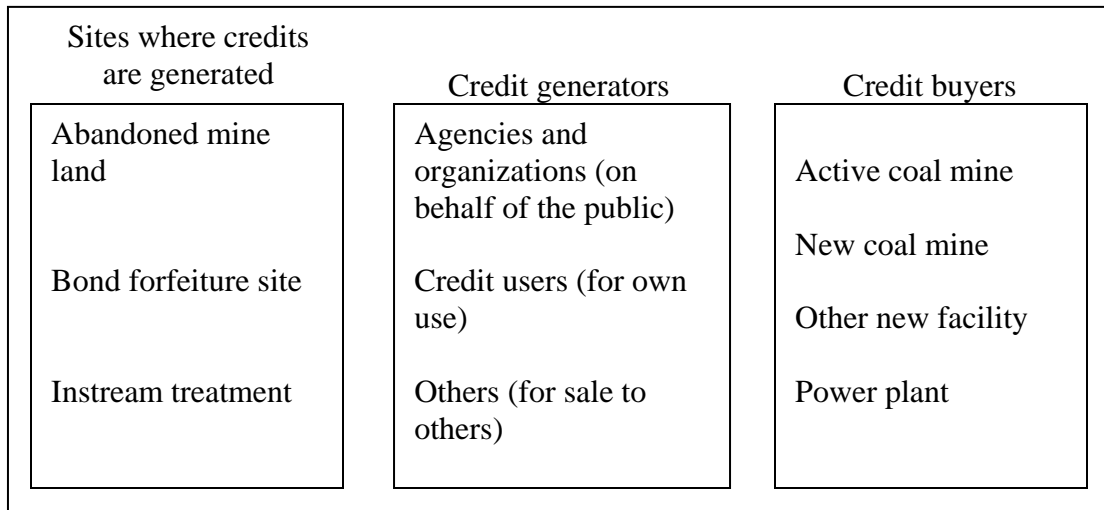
Sites where credits are generated

Abandoned mine land

Bond forfeiture site

Instream treatment

Credit generators

Agencies and organizations (on behalf of the public)

Credit users (for own use)

Others (for sale to others)

Credit buyers

Active coal mine

New coal mine

Other new facility

Power plant